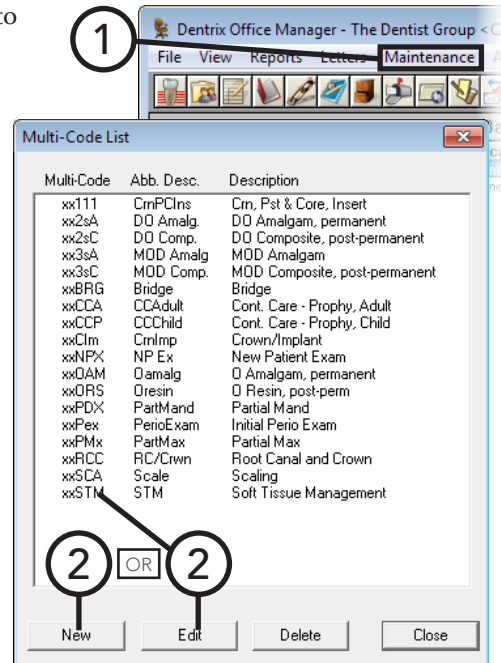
to

1

Dentrix Office Manager - The Dentist Group <

File View Reports Letters Maintenance

Multi-Code List

| Multi-Code | Abb. Desc. | Description |
|---|---|---|
| xx111 | CrnPCIns | Crn, Pst & Core, Insert |
| xx2sA | DO Amalg. | DO Amalgam, permanent |
| xx2sC | DO Comp. | DO Composite, post-permanent |
| xx3sA | MOD Amalg | MOD Amalgam |
| xx3sC | MOD Comp. | MOD Composite, post-permanent |
| xxBRG | Bridge | Bridge |
| xxCCA | CCAdult | Cont. Care - Prophy, Adult |
| xxCCP | CCChild | Cont. Care - Prophy, Child |
| xxClm | CrnImp | Crown/Implant |
| xxNPX | NP Ex | New Patient Exam |
| xxOAM | Oamalg | O Amalgam, permanent |
| xxORS | Oresin | O Resin, post-perm |
| xxPDX | PartMand | Partial Mand |
| xxPex | PerioExam | Initial Perio Exam |
| xxPMx | PartMax | Partial Max |
| xxRCC | RC/Crwn | Root Canal and Crown |
| xxSCA | Scale | Scaling |
| xxSTM | STM | Soft Tissue Management |

2 OR 2

New Edit Delete Close